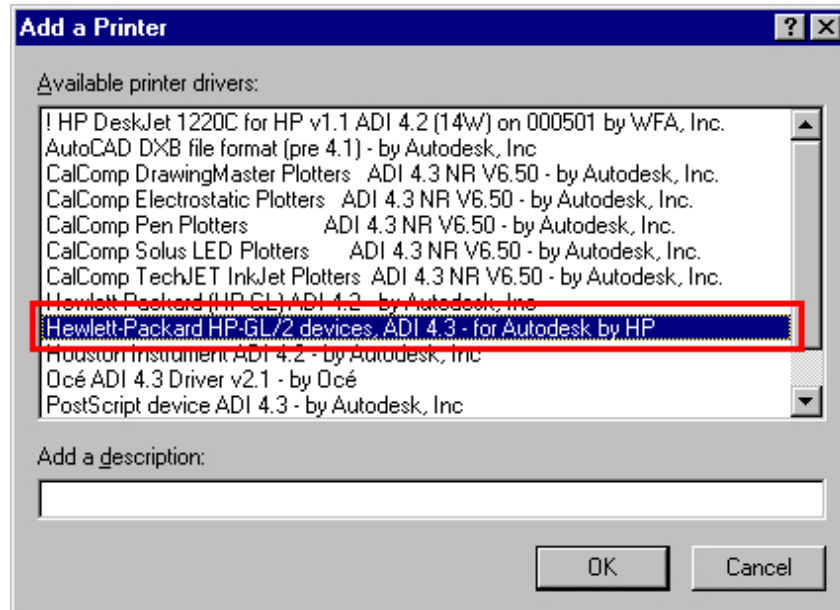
Add a Printer

? X

Available printer drivers:

! HP DeskJet 1220C for HP v1.1 ADI 4.2 (14W) on 000501 by WFA, Inc.
AutoCAD DXB file format (pre 4.1) - by Autodesk, Inc
CalComp DrawingMaster Plotters ADI 4.3 NR V6.50 - by Autodesk, Inc.
CalComp Electrostatic Plotters ADI 4.3 NR V6.50 - by Autodesk, Inc.
CalComp Pen Plotters ADI 4.3 NR V6.50 - by Autodesk, Inc.
CalComp Solus LED Plotters ADI 4.3 NR V6.50 - by Autodesk, Inc.
CalComp TechJET InkJet Plotters ADI 4.3 NR V6.50 - by Autodesk, Inc.
Hewlett Packard (HP-GL) ADI 4.2 - by Autodesk, Inc
Hewlett-Packard HP-GL/2 devices, ADI 4.3 - for Autodesk by HP
Houston Instrument ADI 4.2 - by Autodesk, Inc
Océ ADI 4.3 Driver v2.1 - by Océ
PostScript device ADI 4.3 - by Autodesk, Inc

Add a description:

OK Cancel